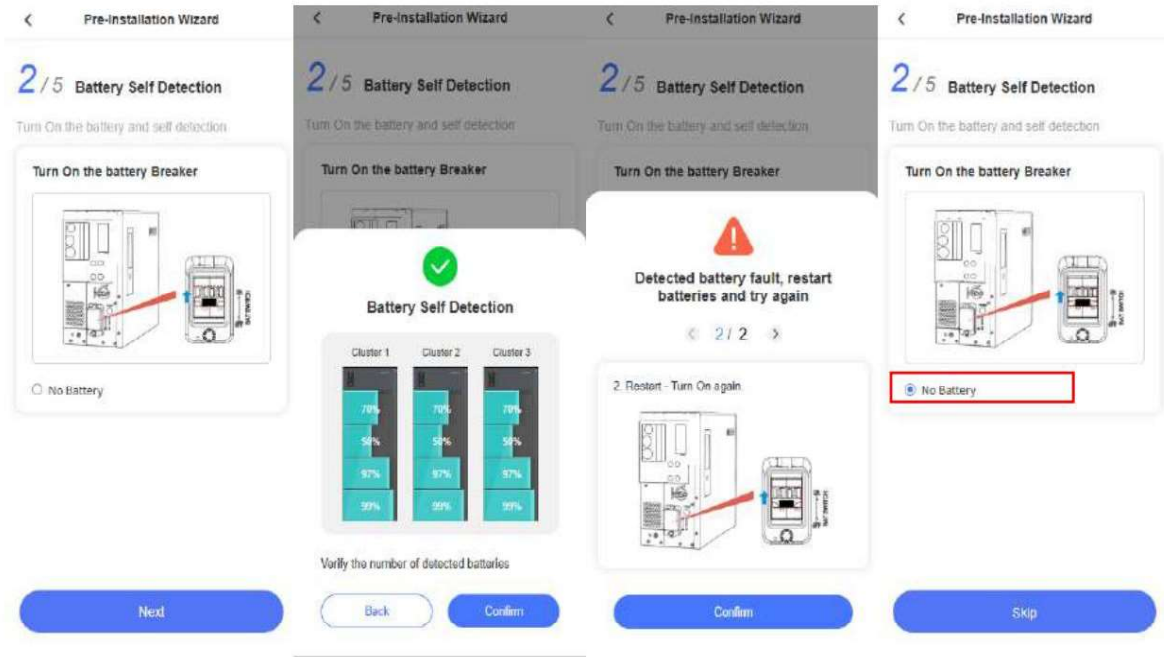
Pre-Installation Wizard

2 / 5 Battery Self Detection

Turn On the battery and self detection

Turn On the battery Breaker

No Battery

Next

Pre-Installation Wizard

2 / 5 Battery Self Detection

Turn On the battery and self detection

Turn On the battery Breaker

Battery Self Detection

| Cluster 1 | Cluster 2 | Cluster 3 |
|---|---|---|
| 70% | 70% | 70% |
| 58% | 58% | 58% |
| 97% | 97% | 97% |
| 99% | 99% | 99% |

Verify the number of detected batteries

Back

Confirm

Pre-Installation Wizard

2 / 5 Battery Self Detection

Turn On the battery and self detection

Turn On the battery Breaker

Detected battery fault, restart batteries and try again

2 / 2

2. Restart - Turn On again

Confirm

Pre-Installation Wizard

2 / 5 Battery Self Detection

Turn On the battery and self detection

Turn On the battery Breaker

No Battery

Skip